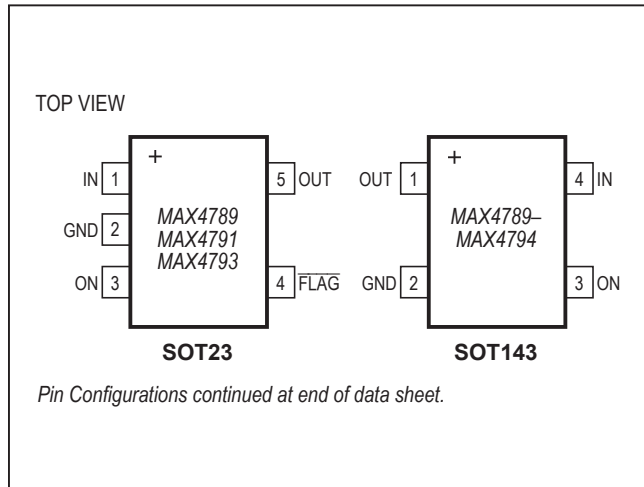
TOP VIEW

+

IN 1

GND 2

ON 3

MAX4789
MAX4791
MAX4793

5 OUT

4 $\overline{\text{FLAG}}$

SOT23

+

OUT 1

GND 2

MAX4789–
MAX4794

4 IN

3 ON

SOT143

Pin Configurations continued at end of data sheet.